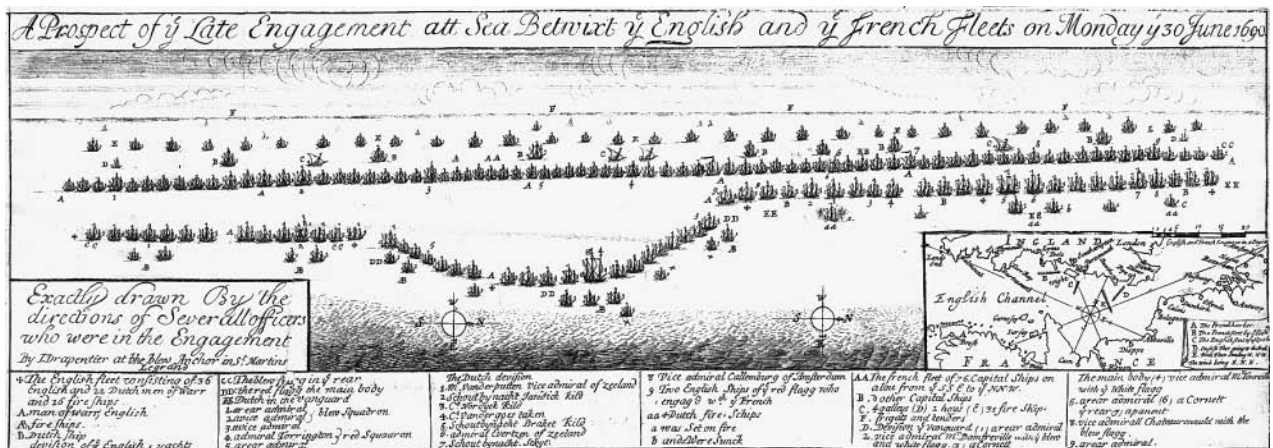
A Prospect of ye Late Engagement att Sea Betwixt ye English and ye French Fleets on Monday ye 30 June 1690

Exactly drawn By the directions of Severall officers who were in the Engagement
By I Drapentier at the bleu Anchor in St Martins Legrand

English Channel
ENGLAND
London
FRANCE
Dieppe

4 The English fleet consisting of 36 English and 22 Dutch men of Warr and 26 fire ships.
A. man of warr English.
B. fire ships.
D. Dutch ships
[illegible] division of English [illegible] yachts

CC. The bleu flag in ye rear
DD. The red flagg the main body
EE. Dutch in ye vanguard
1. a rear admiral
2. a vice admiral } bleu Squadron
3. a vice admiral
4. admiral Torrington } red Squadron
5. a rear admiral

The Dutch devision
1. M. Vanderputten vice admiral of zeeland
2. Schoutbynacht Jansdick kild
3. C. Werdyck kild
4. C. Vandergoes taken
5. Schoutbynacht Braket kild
6. admiral Evertsen of zeeland
7. Schout bynacht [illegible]

8 Vice admiral Callemburg of Amsterdam
9 Two English Ships of ye red flagg who engag'd wth ye French
aa 4 Dutch fire Schips
a was Set on fire
b and Were Sunck

AA The french fleet of 76 Capital Ships on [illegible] from S.S.E to S.N.W.
B. 3 other Capital Ships
C. 4 gallys (D) 2 hous (E) 31 fire Ships
F. frigats and tenders
D. Devision Vanguard (1) a rear admiral
2. vice admiral Mr Damfreville with bleu and white flagg (3) a Cornett

The main body (4) vice admiral Mr Tourvill with ye White flagg
5. a rear admiral (6) a Cornett
ye rearg: apanant
8. vice admirall Chateaurenault with the blew flagg
9. a rear admiral